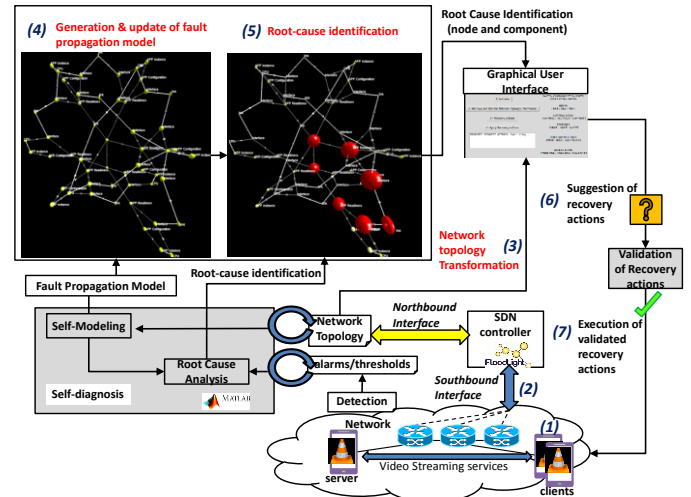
(4) Generation & update of fault propagation model

(5) Root-cause identification

Root Cause Identification (node and component)

Graphical User Interface

(6) Suggestion of recovery actions

Network topology Transformation

(3)

Validation of Recovery actions

Root-cause identification

Fault Propagation Model

Self-Modeling

Network Topology

Northbound Interface

SDN controller

(7) Execution of validated recovery actions

Root Cause Analysis

alarms/thresholds

Self-diagnosis

Southbound Interface

(2)

Detection

Network

(1)

server

Video Streaming services

clients